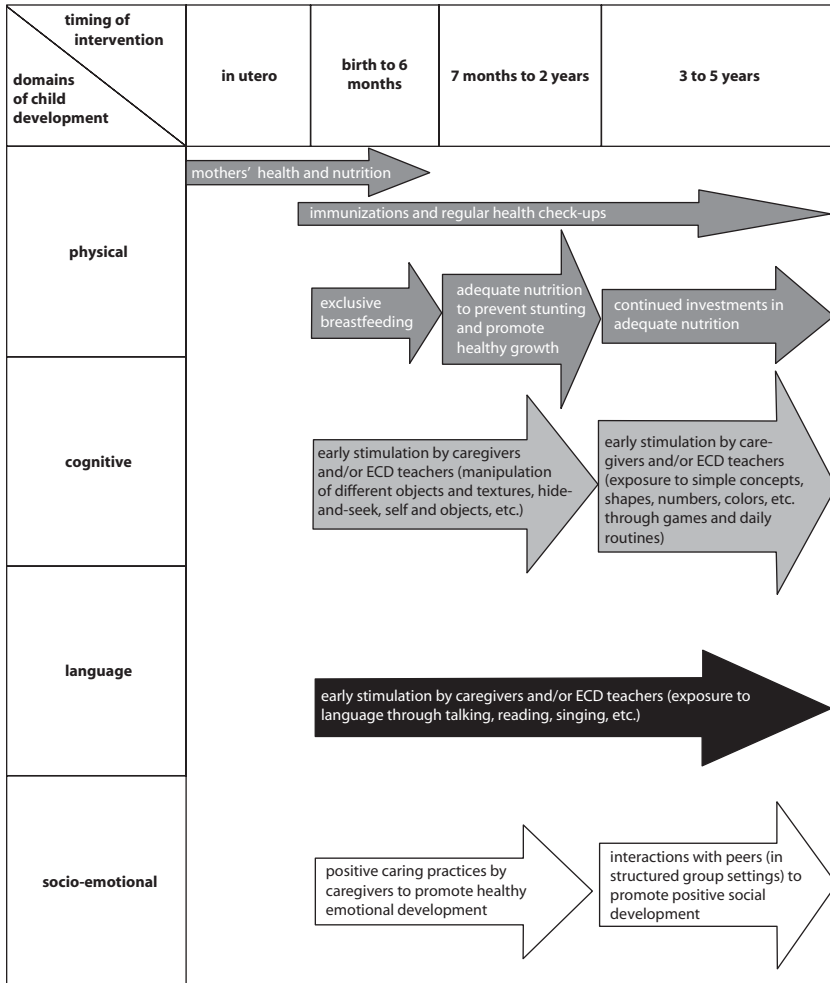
timing of intervention

domains of child development

in utero

birth to 6 months

7 months to 2 years

3 to 5 years

physical

mothers' health and nutrition

immunizations and regular health check-ups

exclusive breastfeeding

adequate nutrition to prevent stunting and promote healthy growth

continued investments in adequate nutrition

cognitive

early stimulation by caregivers and/or ECD teachers (manipulation of different objects and textures, hide-and-seek, self and objects, etc.)

early stimulation by caregivers and/or ECD teachers (exposure to simple concepts, shapes, numbers, colors, etc. through games and daily routines)

language

early stimulation by caregivers and/or ECD teachers (exposure to language through talking, reading, singing, etc.)

socio-emotional

positive caring practices by caregivers to promote healthy emotional development

interactions with peers (in structured group settings) to promote positive social development